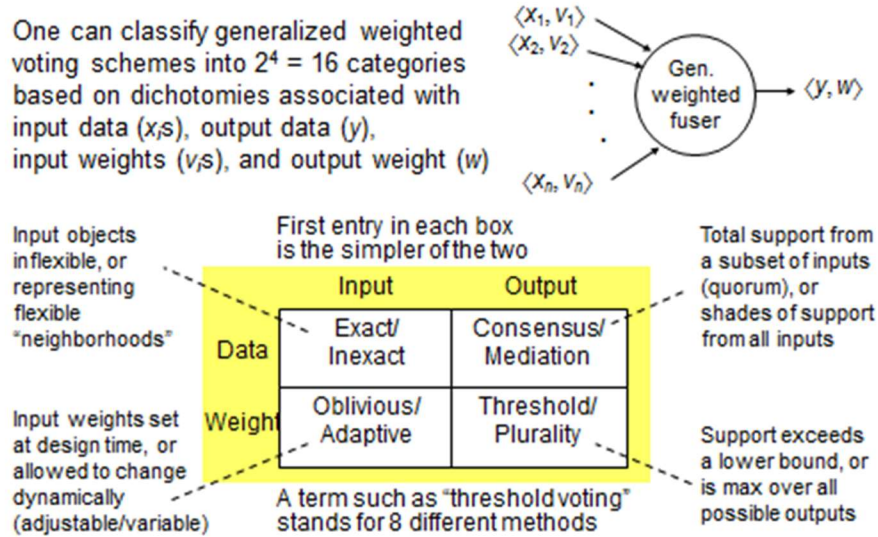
One can classify generalized weighted voting schemes into $2^4 = 16$ categories based on dichotomies associated with input data ($x_i$s), output data ($y$), input weights ($v_i$s), and output weight ($w$)

$\langle x_1, v_1 \rangle$
$\langle x_2, v_2 \rangle$
$\langle x_n, v_n \rangle$
Gen. weighted fuser
$\langle y, w \rangle$

Input objects inflexible, or representing flexible "neighborhoods"

First entry in each box is the simpler of the two

Total support from a subset of inputs (quorum), or shades of support from all inputs

| | Input | Output |
|---|---|---|
| Data | Exact/ Inexact | Consensus/ Mediation |
| Weight | Oblivious/ Adaptive | Threshold/ Plurality |

Input weights set at design time, or allowed to change dynamically (adjustable/variable)

A term such as "threshold voting" stands for 8 different methods

Support exceeds a lower bound, or is max over all possible outputs